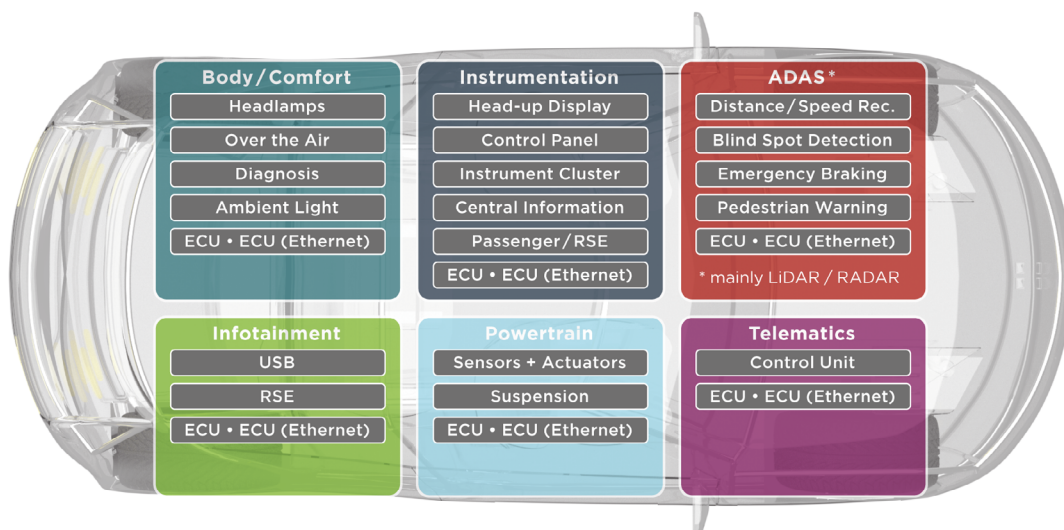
Body / Comfort
Headlamps
Over the Air
Diagnosis
Ambient Light
ECU • ECU (Ethernet)

Instrumentation
Head-up Display
Control Panel
Instrument Cluster
Central Information
Passenger / RSE
ECU • ECU (Ethernet)

ADAS*
Distance / Speed Rec.
Blind Spot Detection
Emergency Braking
Pedestrian Warning
ECU • ECU (Ethernet)
* mainly LiDAR / RADAR

Infotainment
USB
RSE
ECU • ECU (Ethernet)

Powertrain
Sensors + Actuators
Suspension
ECU • ECU (Ethernet)

Telematics
Control Unit
ECU • ECU (Ethernet)